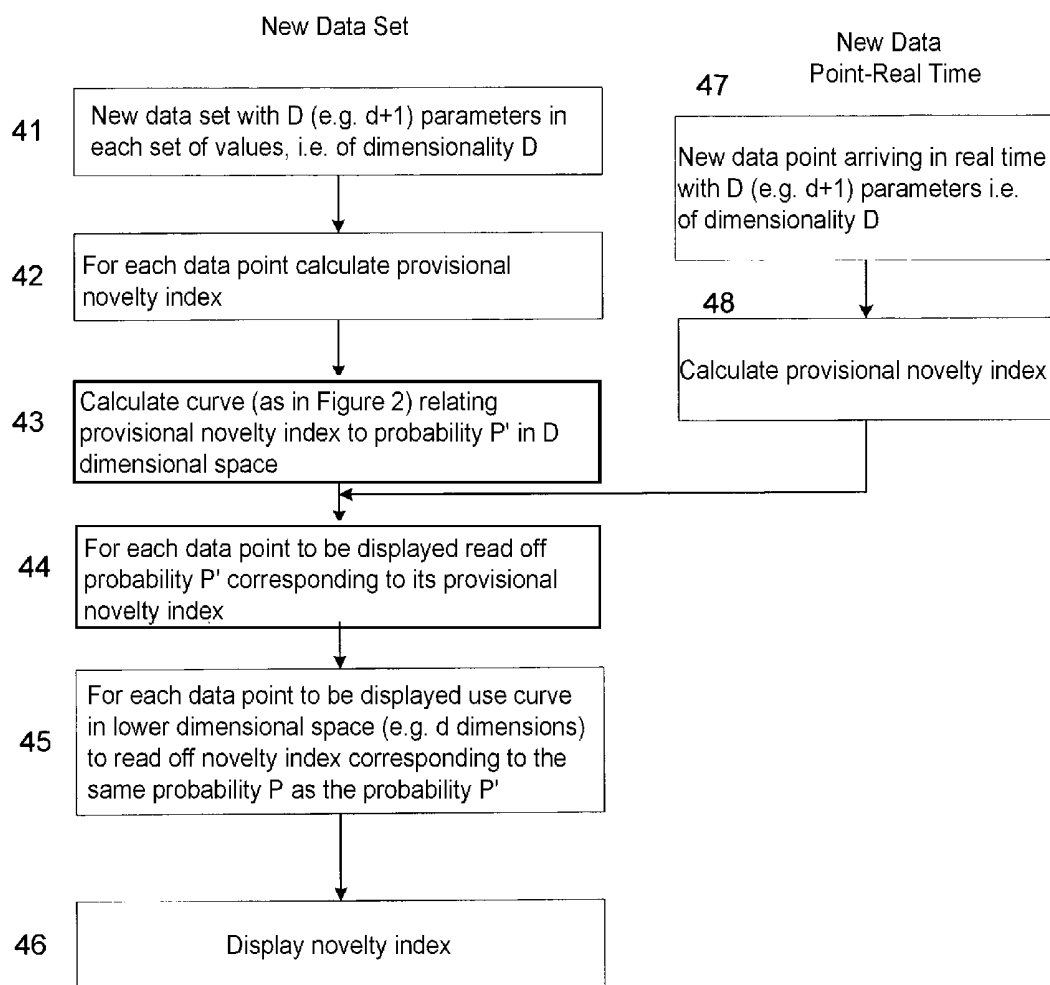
New Data Set

New Data Point-Real Time

41 New data set with D (e.g. d+1) parameters in each set of values, i.e. of dimensionality D

47 New data point arriving in real time with D (e.g. d+1) parameters i.e. of dimensionality D

42 For each data point calculate provisional novelty index

48 Calculate provisional novelty index

43 Calculate curve (as in Figure 2) relating provisional novelty index to probability P' in D dimensional space

44 For each data point to be displayed read off probability P' corresponding to its provisional novelty index

45 For each data point to be displayed use curve in lower dimensional space (e.g. d dimensions) to read off novelty index corresponding to the same probability P as the probability P'

46 Display novelty index